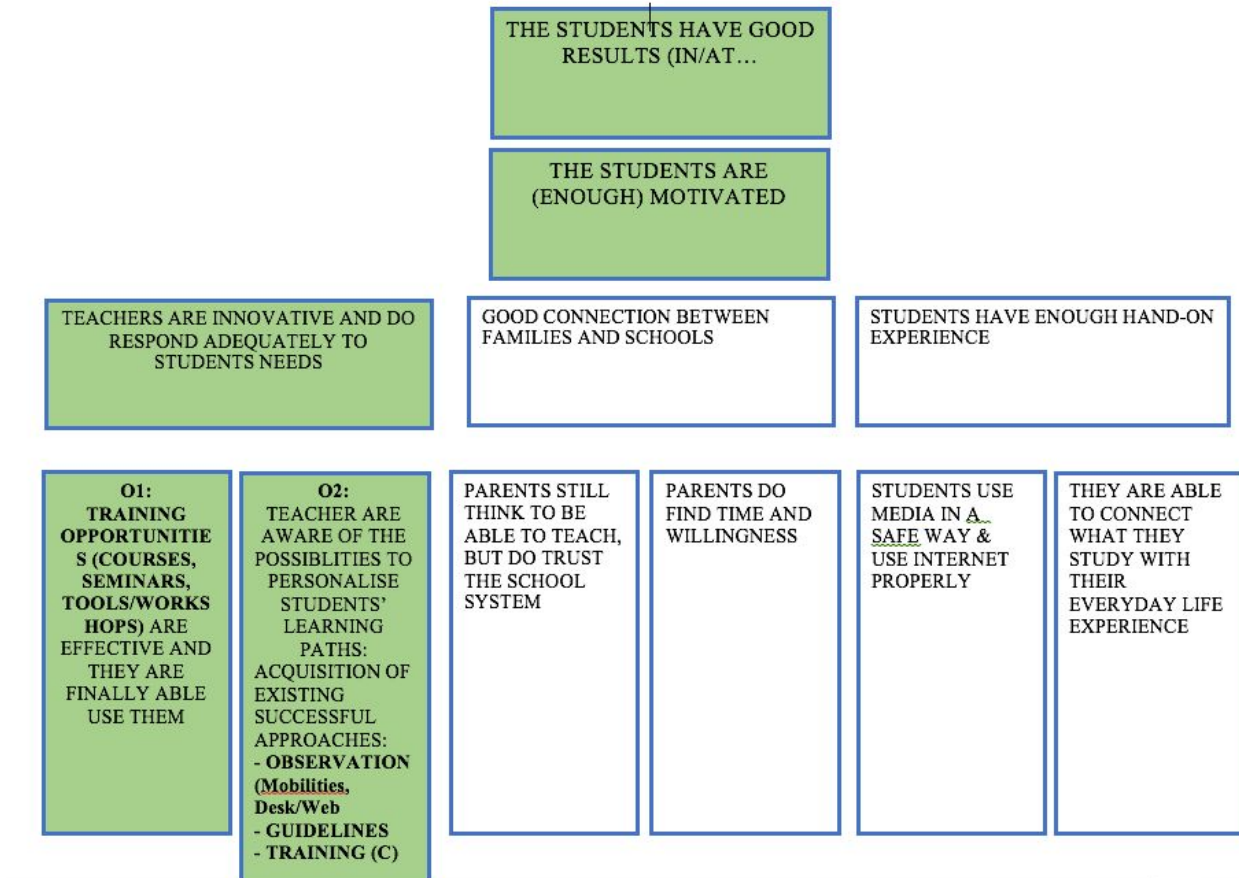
THE STUDENTS HAVE GOOD RESULTS (IN/AT…

THE STUDENTS ARE (ENOUGH) MOTIVATED

TEACHERS ARE INNOVATIVE AND DO RESPOND ADEQUATELY TO STUDENTS NEEDS

GOOD CONNECTION BETWEEN FAMILIES AND SCHOOLS

STUDENTS HAVE ENOUGH HAND-ON EXPERIENCE

O1: TRAINING OPPORTUNITIES (COURSES, SEMINARS, TOOLS/WORKSHOPS) ARE EFFECTIVE AND THEY ARE FINALLY ABLE USE THEM

O2: TEACHER ARE AWARE OF THE POSSIBLITIES TO PERSONALISE STUDENTS' LEARNING PATHS: ACQUISITION OF EXISTING SUCCESSFUL APPROACHES:
- OBSERVATION (Mobilities, Desk/Web
- GUIDELINES
- TRAINING (C)

PARENTS STILL THINK TO BE ABLE TO TEACH, BUT DO TRUST THE SCHOOL SYSTEM

PARENTS DO FIND TIME AND WILLINGNESS

STUDENTS USE MEDIA IN A SAFE WAY & USE INTERNET PROPERLY

THEY ARE ABLE TO CONNECT WHAT THEY STUDY WITH THEIR EVERYDAY LIFE EXPERIENCE